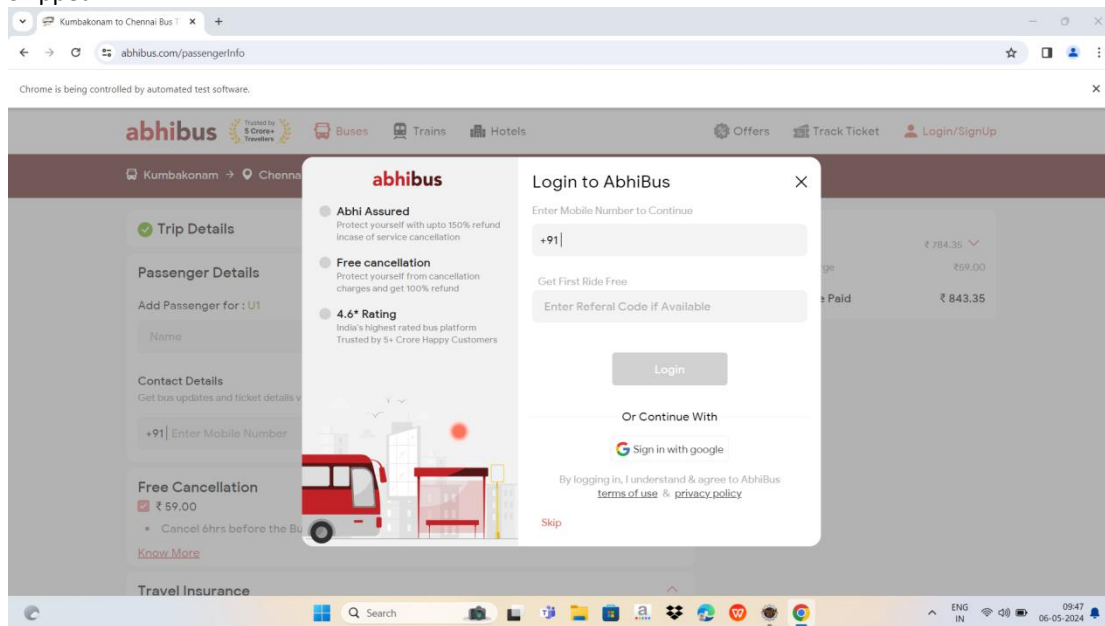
Kumbakonam to Chennai Bus T ×

abhibus.com/passengerInfo

Chrome is being controlled by automated test software.

abhibus Trusted by 5 Crore+ Travellers Buses Trains Hotels Offers Track Ticket Login/SignUp

Kumbakonam → Chenna

Trip Details

Passenger Details

Add Passenger for : U1

Name

Contact Details

Get bus updates and ticket details v

+91 Enter Mobile Number

Free Cancellation

₹ 59.00

• Cancel 6hrs before the Bu

Know More

Travel Insurance

₹ 784.35

ge ₹59.00

e Paid ₹ 843.35

abhibus

Abhi Assured
Protect yourself with upto 150% refund incase of service cancellation

Free cancellation
Protect yourself from cancellation charges and get 100% refund

4.6* Rating
India's highest rated bus platform
Trusted by 5+ Crore Happy Customers

Login to AbhiBus

Enter Mobile Number to Continue

+91

Get First Ride Free

Enter Referal Code if Available

Login

Or Continue With

Sign in with google

By logging in, I understand & agree to AbhiBus terms of use & privacy policy

Skip

Search

ENG IN 09:47 06-05-2024